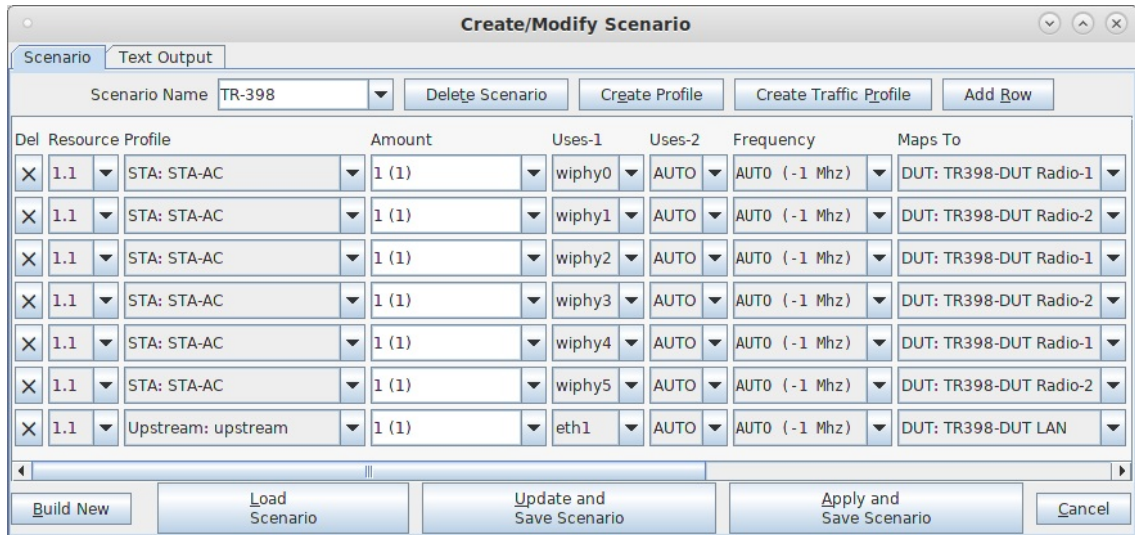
Create/Modify Scenario

Scenario | Text Output

Scenario Name TR-398 | Delete Scenario | Create Profile | Create Traffic Profile | Add Row

| Del | Resource | Profile | Amount | Uses-1 | Uses-2 | Frequency | Maps To |
|---|---|---|---|---|---|---|---|
| × | 1.1 | STA: STA-AC | 1 (1) | wiphy0 | AUTO | AUTO (-1 Mhz) | DUT: TR398-DUT Radio-1 |
| × | 1.1 | STA: STA-AC | 1 (1) | wiphy1 | AUTO | AUTO (-1 Mhz) | DUT: TR398-DUT Radio-2 |
| × | 1.1 | STA: STA-AC | 1 (1) | wiphy2 | AUTO | AUTO (-1 Mhz) | DUT: TR398-DUT Radio-1 |
| × | 1.1 | STA: STA-AC | 1 (1) | wiphy3 | AUTO | AUTO (-1 Mhz) | DUT: TR398-DUT Radio-2 |
| × | 1.1 | STA: STA-AC | 1 (1) | wiphy4 | AUTO | AUTO (-1 Mhz) | DUT: TR398-DUT Radio-1 |
| × | 1.1 | STA: STA-AC | 1 (1) | wiphy5 | AUTO | AUTO (-1 Mhz) | DUT: TR398-DUT Radio-2 |
| × | 1.1 | Upstream: upstream | 1 (1) | eth1 | AUTO | AUTO (-1 Mhz) | DUT: TR398-DUT LAN |

Build New | Load Scenario | Update and Save Scenario | Apply and Save Scenario | Cancel